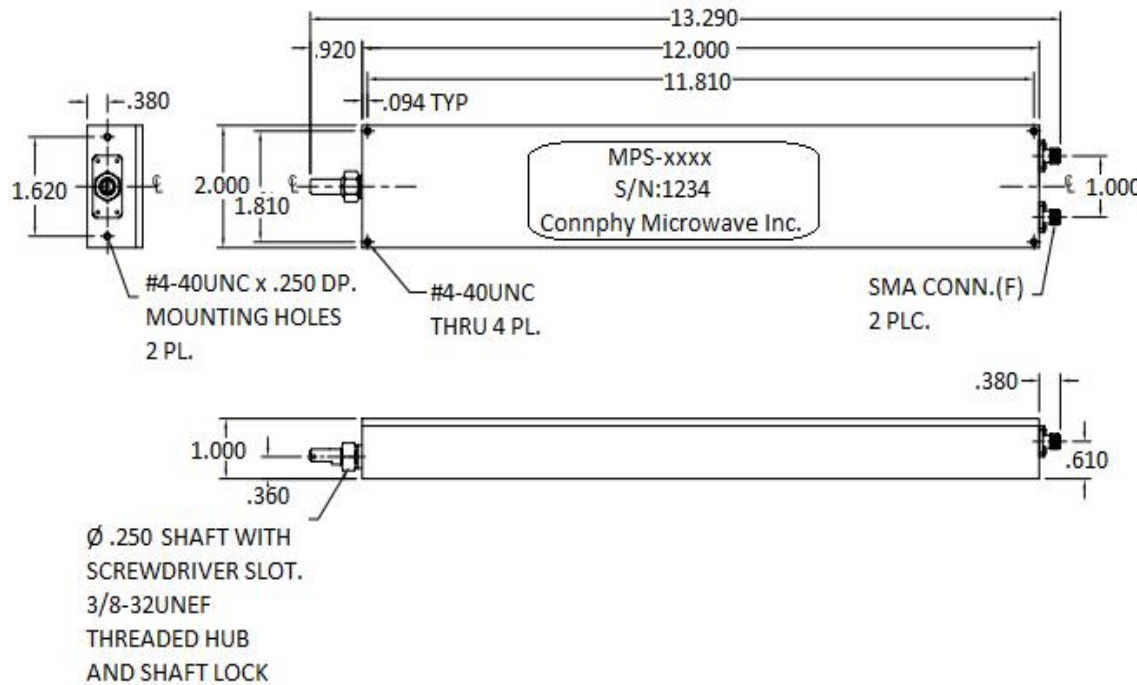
13.290
.920
12.000
11.810
.380
.094 TYP
1.620
℄
2.000
℄
1.810
MPS-xxxx
S/N:1234
Connphy Microwave Inc.
℄
1.000
#4-40UNC x .250 DP.
MOUNTING HOLES
2 PL.
#4-40UNC
THRU 4 PL.
SMA CONN.(F)
2 PLC.
.380
1.000
.610
.360
Ø .250 SHAFT WITH
SCREWDRIVER SLOT.
3/8-32UNEF
THREADED HUB
AND SHAFT LOCK